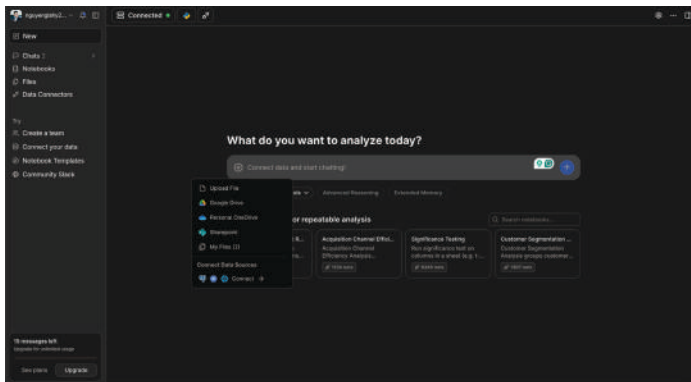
nguyengiahy2... 

New

Chats 2
Notebooks
Files
Data Connectors

Try
Create a team
Connect your data
Notebook Templates
Community Slack

Connected

What do you want to analyze today?

Connect data and start chatting!

Upload File
Google Drive
Personal OneDrive
Sharepoint
My Files (3)

Connect Data Sources
Connect

Advanced Reasoning
Extended Memory

or repeatable analysis

Search notebooks...

Acquisition Channel Effici...
Acquisition Channel Efficiency Analysis...

Significance Testing
Run significance test on columns in a sheet (e.g. t-...

Customer Segmentation ...
Customer Segmentation Analysis groups customer...

15 messages left
Upgrade for unlimited usage

See plans
Upgrade